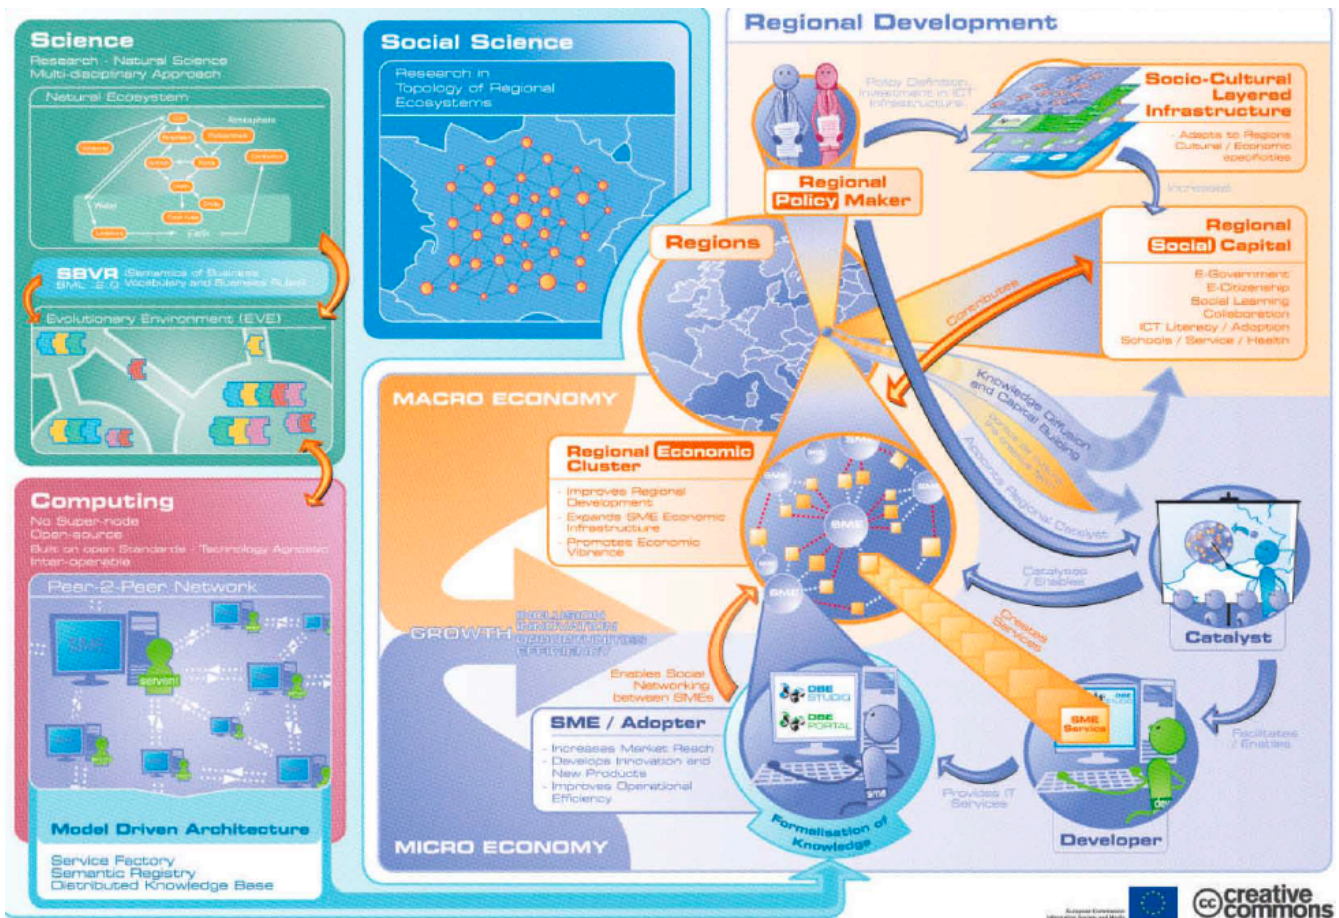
Science
Research - Natural Science
Multi-disciplinary Approach

Natural Ecosystem
Atmosphere
Water
Earth

SBVR (Semantics of Business Vocabulary and Business Rules)
BML 2.0

Evolutionary Environment (EVE)

Computing
No Super-node
Open-source
Built on open Standards - Technology Agnostic
Inter-operable

Peer-2-Peer Network
SME
servent

Model Driven Architecture
Service Factory
Semantic Registry
Distributed Knowledge Base

Social Science
Research in Topology of Regional Ecosystems

Regional Development

Policy Definition, Investment in ICT Infrastructure

Socio-Cultural Layered Infrastructure
- Adapts to Regions Cultural / Economic specificities

Increases

Regional Policy Maker

Regions

Regional Social Capital
E-Government
E-Citizenship
Social Learning
Collaboration
ICT Literacy / Adoption
Schools / Service / Health

Contributes

Knowledge Diffusion and Capital Building

Appoints Regional Catalyst

MACRO ECONOMY

Regional Economic Cluster
- Improves Regional Development
- Expands SME Economic Infrastructure
- Promotes Economic Vibrance

SME

Catalyses / Enables

Catalyst

GROWTH INCLUSION INNOVATION OPPORTUNITIES EFFICIENCY

Enables Social Networking between SMEs

Creates Services

SME / Adopter
- Increases Market Reach
- Develops Innovation and New Products
- Improves Operational Efficiency

DBE STUDIO
DBE PORTAL
sme

Formalisation of Knowledge

SME Service

Provides IT Services

Facilitates / Enables

dev

Developer

MICRO ECONOMY

European Commission

creative commons